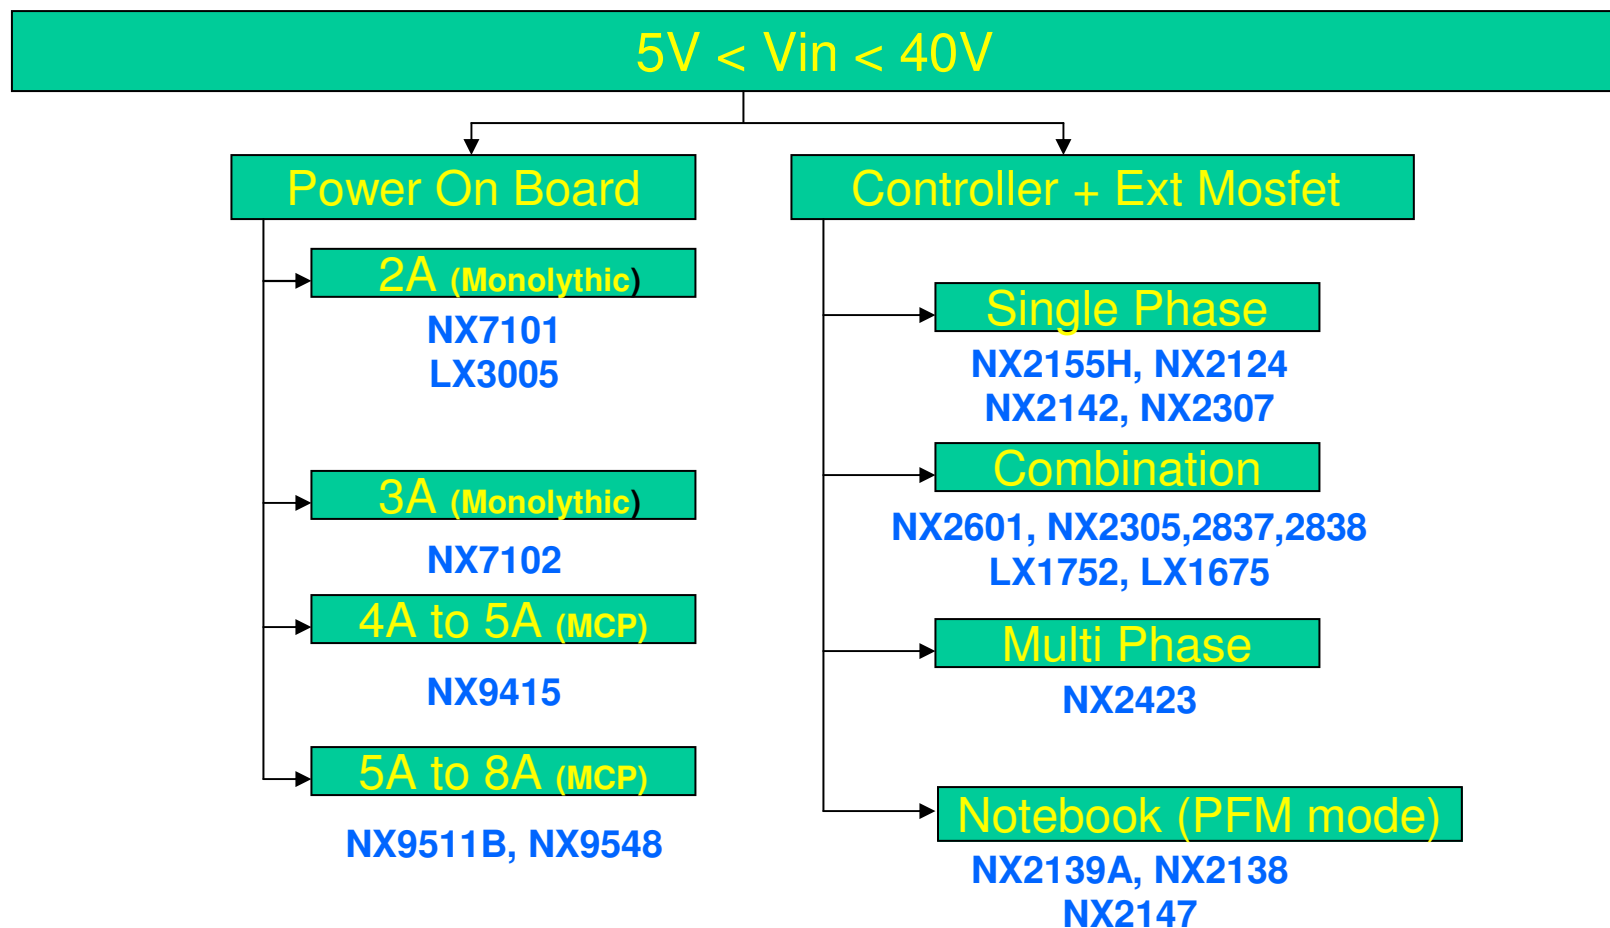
5V < Vin < 40V

Power On Board

2A (Monolythic)

NX7101
LX3005

3A (Monolythic)

NX7102

4A to 5A (MCP)

NX9415

5A to 8A (MCP)

NX9511B, NX9548

Controller + Ext Mosfet

Single Phase

NX2155H, NX2124
NX2142, NX2307

Combination

NX2601, NX2305,2837,2838
LX1752, LX1675

Multi Phase

NX2423

Notebook (PFM mode)

NX2139A, NX2138
NX2147